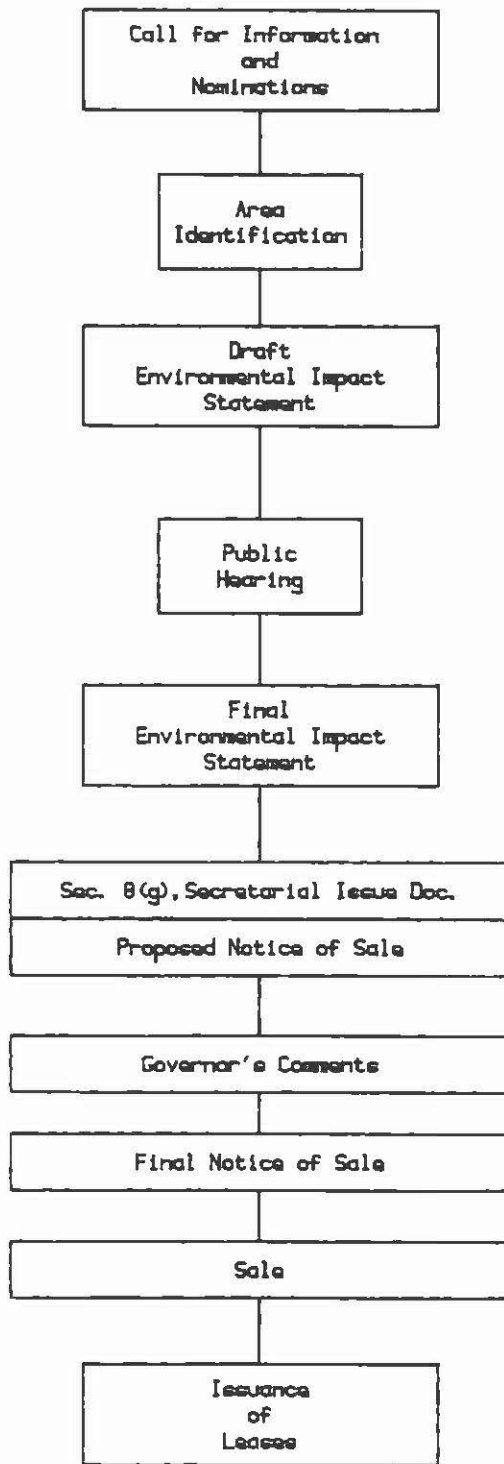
Call for Information and Nominations

Area Identification

Draft Environmental Impact Statement

Public Hearing

Final Environmental Impact Statement

Sec. 8(g), Secretarial Issue Doc.

Proposed Notice of Sale

Governor's Comments

Final Notice of Sale

Sale

Issuance of Leases